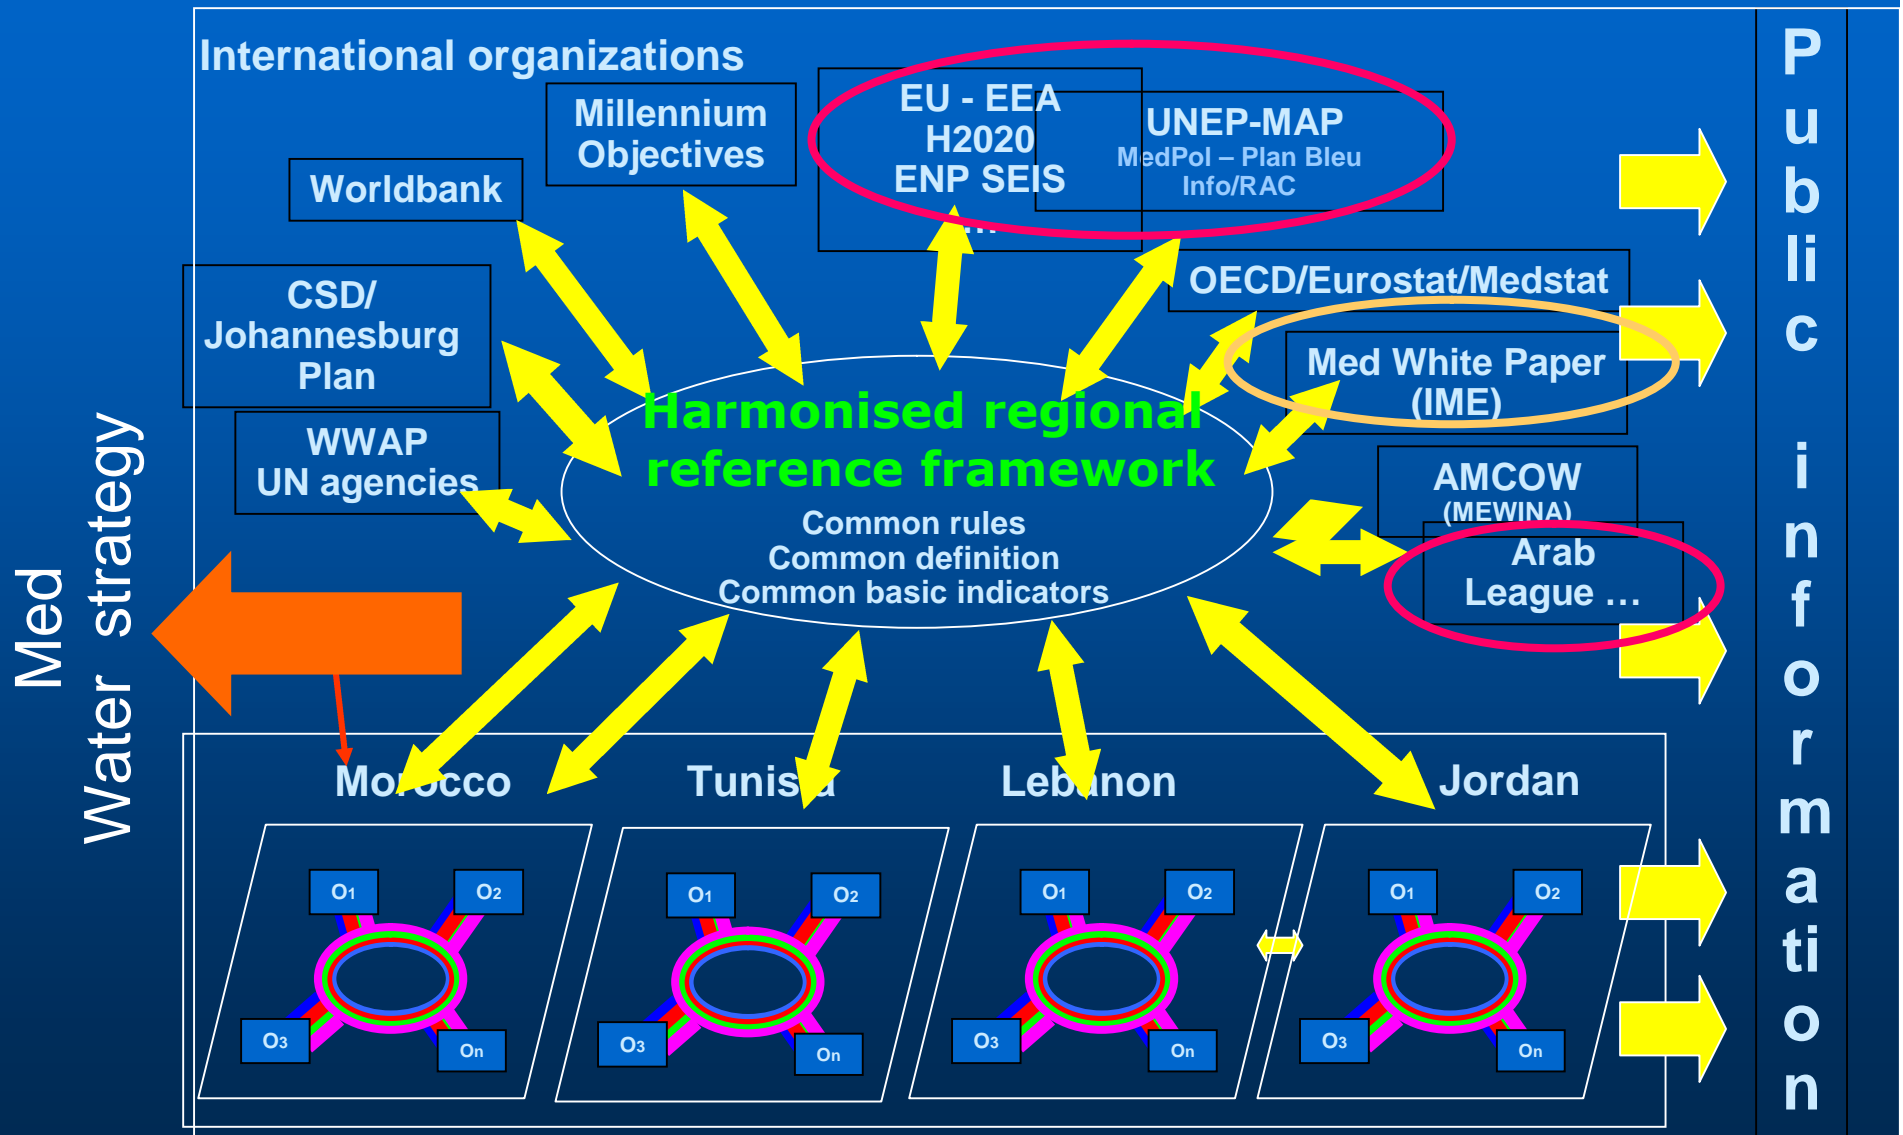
International organizations

Millennium Objectives

EU - EEA
H2020
ENP SEIS

UNEP-MAP
MedPol – Plan Bleu
Info/RAC

Worldbank

CSD/ Johannesburg Plan

OECD/Eurostat/Medstat

Med White Paper (IME)

WWAP
UN agencies

Harmonised regional reference framework
Common rules
Common definition
Common basic indicators

AMCOW (MEWINA)

Arab League …

Med Water strategy

Morocco

Tunisia

Lebanon

Jordan

$O_1$ $O_2$ $O_3$ $O_n$

$O_1$ $O_2$ $O_3$ $O_n$

$O_1$ $O_2$ $O_3$ $O_n$

$O_1$ $O_2$ $O_3$ $O_n$

Public information